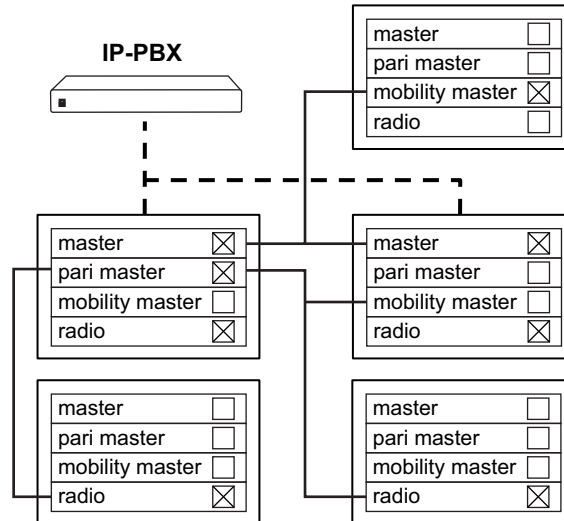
IP-PBX

master ☐
pari master ☐
mobility master ☒
radio ☐

master ☒
pari master ☒
mobility master ☐
radio ☒

master ☒
pari master ☐
mobility master ☐
radio ☒

master ☐
pari master ☐
mobility master ☐
radio ☒

master ☐
pari master ☐
mobility master ☐
radio ☒